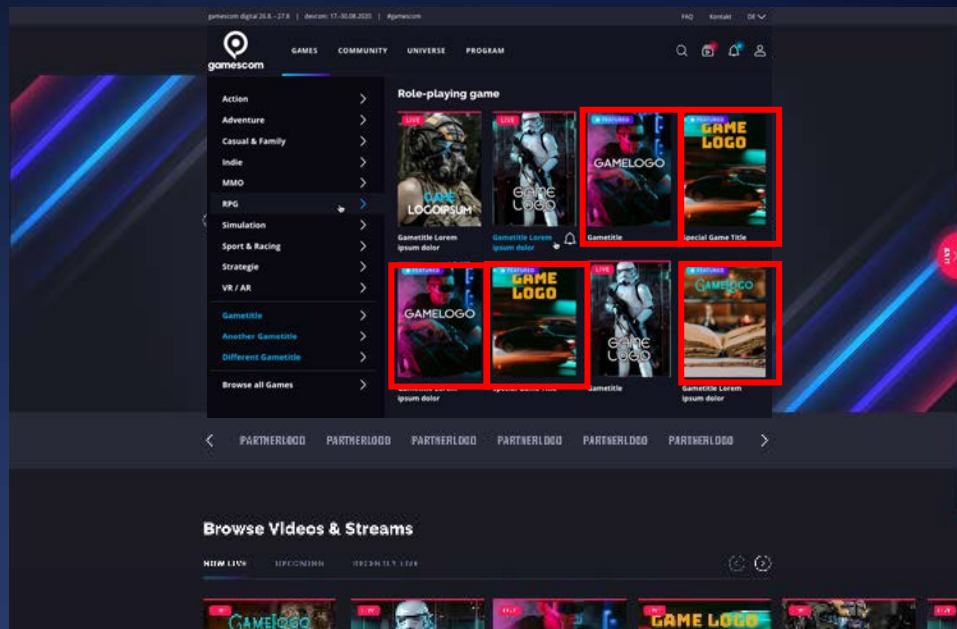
gamescom digital 20.8.–27.8 | devcom: 17.–30.08.2020 | #gamescom

FAQ Kontakt DE

gamescom

GAMES COMMUNITY UNIVERSE PROGRAM

Action
Adventure
Casual & Family
Indie
MMO
RPG
Simulation
Sport & Racing
Strategie
VR / AR

Gametitle
Another Gametitle
Different Gametitle

Browse all Games

Role-playing game

LIVE
GAME LOGOIPSUM
Gametitle Lorem ipsum dolor

LIVE
GAME LOGO
Gametitle Lorem ipsum dolor

FEATURED
GAMELOGO
Gametitle

FEATURED
GAME LOGO
Special Game Title

FEATURED
GAMELOGO
Gametitle Lorem ipsum dolor

FEATURED
GAME LOGO
Special Game Title

LIVE
GAME LOGO
Gametitle

FEATURED
GAMELOGO
Gametitle Lorem ipsum dolor

PARTNERLOGO PARTNERLOGO PARTNERLOGO PARTNERLOGO PARTNERLOGO PARTNERLOGO

Browse Videos & Streams

NOW LIVE UPCOMING RECENTLY LIVE

LIVE
GAMELOGO
LIVE
LIVE
LIVE
GAME LOGO
LIVE
LIVE